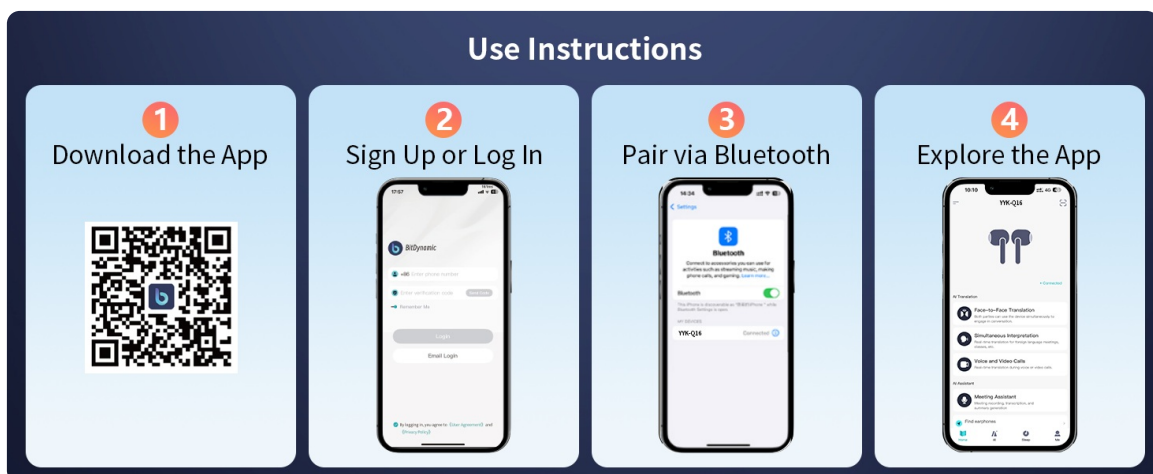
Use Instructions

1
Download the App

2
Sign Up or Log In

17:57

BitDynamic

+86 Enter phone number

Enter verification code

Remember Me

Login

Email Login

By logging in, you agree to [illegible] and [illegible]

3
Pair via Bluetooth

14:24

Settings

Bluetooth

Connect to accessories you can use for activities such as streaming music, making phone calls, and gaming. Learn more...

Bluetooth

YYK-Q16

Connected

4
Explore the App

10:10

YYK-Q16

AI Translation

Face-to-Face Translation

Simultaneous Interpretation

Voice and Video Calls

AI Assistant

Meeting Assistant

Find earphones